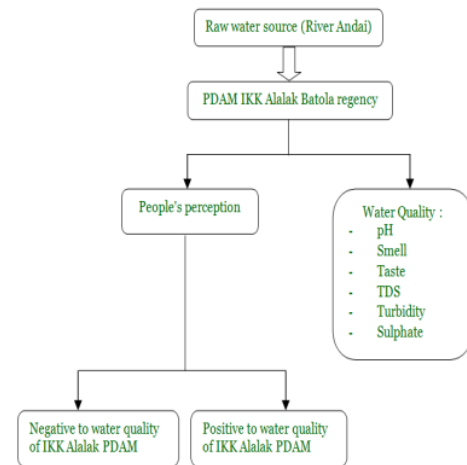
Raw water source (River Andai)

PDAM IKK Alalak Batola regency

People's perception

Water Quality :
- pH
- Smell
- Taste
- TDS
- Turbidity
- Sulphate

Negative to water quality of IKK Alalak PDAM

Positive to water quality of IKK Alalak PDAM